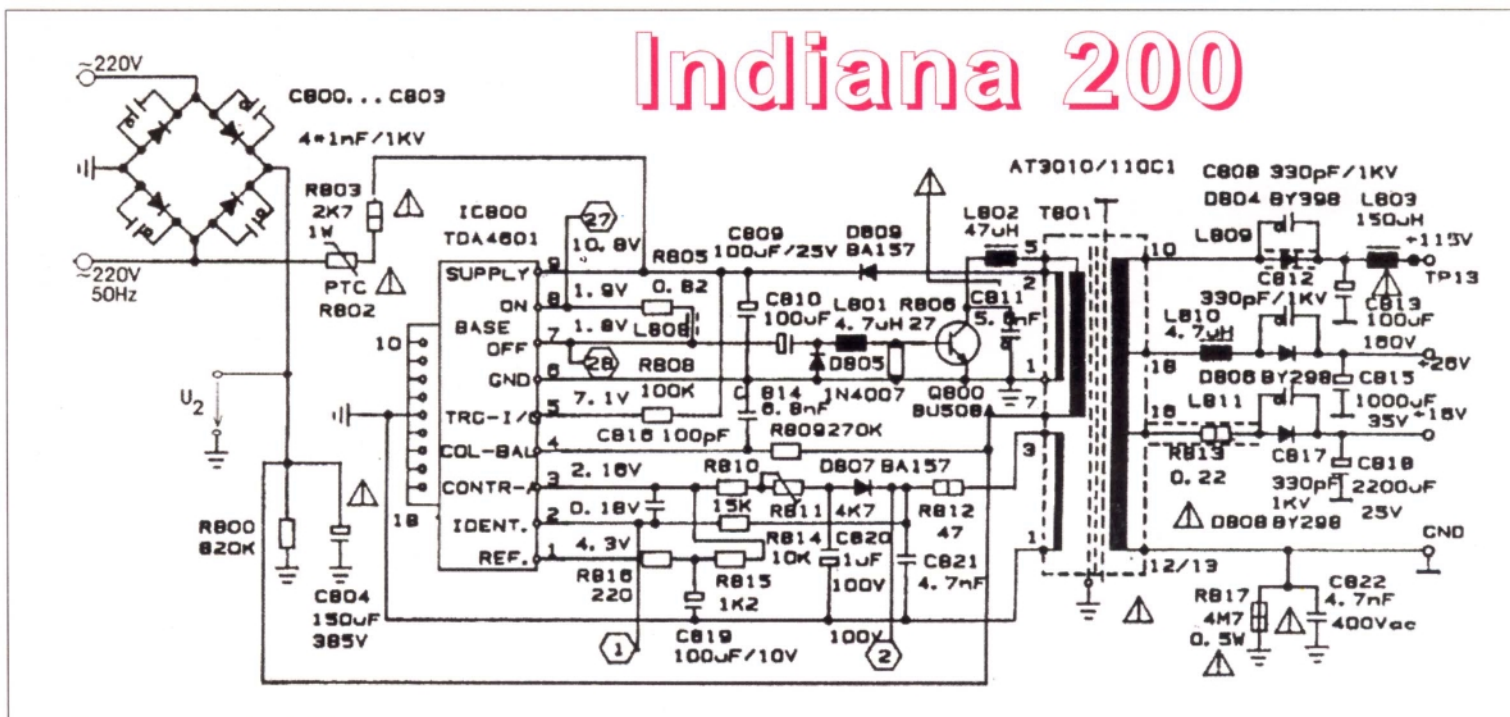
Indiana 200

~220V
C800...C803
4*1nF/1KV
~220V
50Hz
R803
2K7
1W
PTC
R802
IC800
TDA4601
27
10.8V
SUPPLY 9
ON 8
BASE
OFF 7
GND 6
TRG-I/O 5
COL-BAL 4
CONTR-A 3
IDENT. 2
REF. 1
10
18
R805
0.82
1.9V
1.8V
L808
28
R808
100K
7.1V
C816 100pF
C809
100uF/25V
D809
BA157
C810
100uF
L801
4.7uH
R806
27
D805
1N4007
C814
6.8nF
R809 270K
2.16V
R810
15K
R811
D807 BA157
R812
47
0.16V
4K7
4.3V
R814
10K
C820
1uF
100V
C821
4.7nF
R816
220
R815
1K2
C819
100uF/10V
1
2
100V
U2
R800
820K
C804
150uF
385V
AT3010/110C1
L802
47uH
T801
C811
5.6nF
Q800
BU508A
5
2
1
7
3
1
10
18
16
12/13
C808 330pF/1KV
D804 BY398
L803
150uH
L809
+115V
TP13
C812
330pF/1KV
C813
100uF
160V
L810
4.7uH
D806 BY298
C815
1000uF
35V
+26V
+16V
L811
R813
0.22
C817
330pF
1KV
C818
2200uF
25V
D808 BY298
GND
R817
4M7
0.5W
C822
4.7nF
400Vac